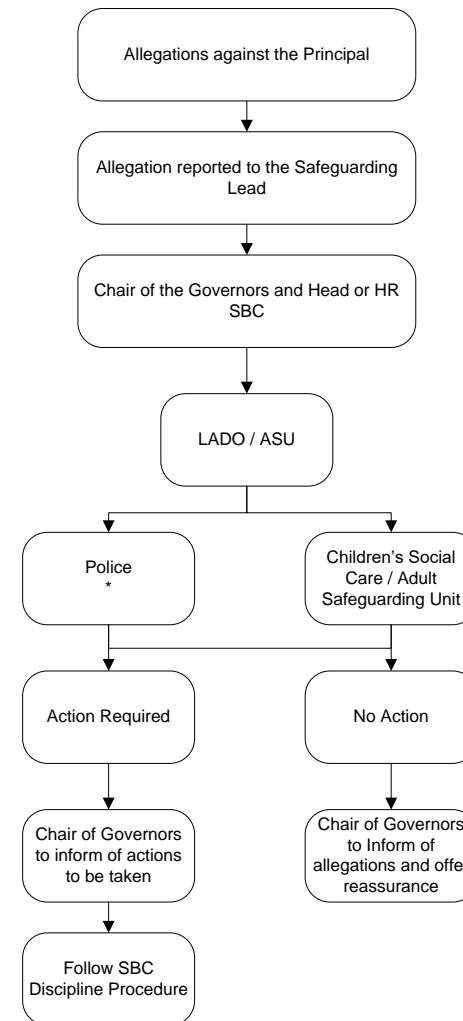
Allegations against the Principal

Allegation reported to the Safeguarding Lead

Chair of the Governors and Head or HR SBC

LADO / ASU

Police
*

Children's Social Care / Adult Safeguarding Unit

Action Required

No Action

Chair of Governors to inform of actions to be taken

Chair of Governors to Inform of allegations and offe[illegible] reassurance

Follow SBC Discipline Procedure